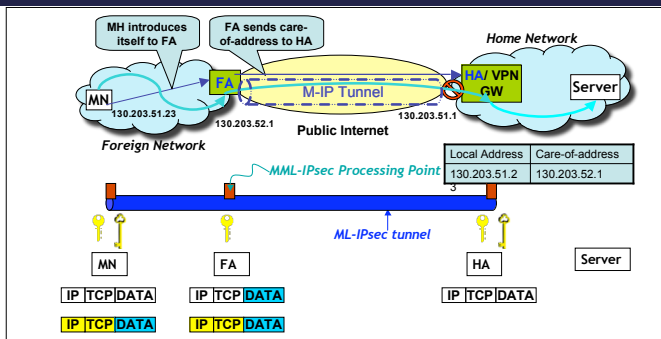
MH introduces itself to FA

FA sends care-of-address to HA

Home Network

MN

130.203.51.23

FA

130.203.52.1

M-IP Tunnel

Public Internet

HA/ VPN GW

130.203.51.1

Server

Foreign Network

| Local Address | Care-of-address |
|---|---|
| 130.203.51.2 | 130.203.52.1 |

MML-IPsec Processing Point

3

ML-IPsec tunnel

MN

FA

HA

Server

| IP | TCP | DATA |
|---|---|---|

| IP | TCP | DATA |
|---|---|---|

| IP | TCP | DATA |
|---|---|---|

| IP | TCP | DATA |
|---|---|---|

| IP | TCP | DATA |
|---|---|---|